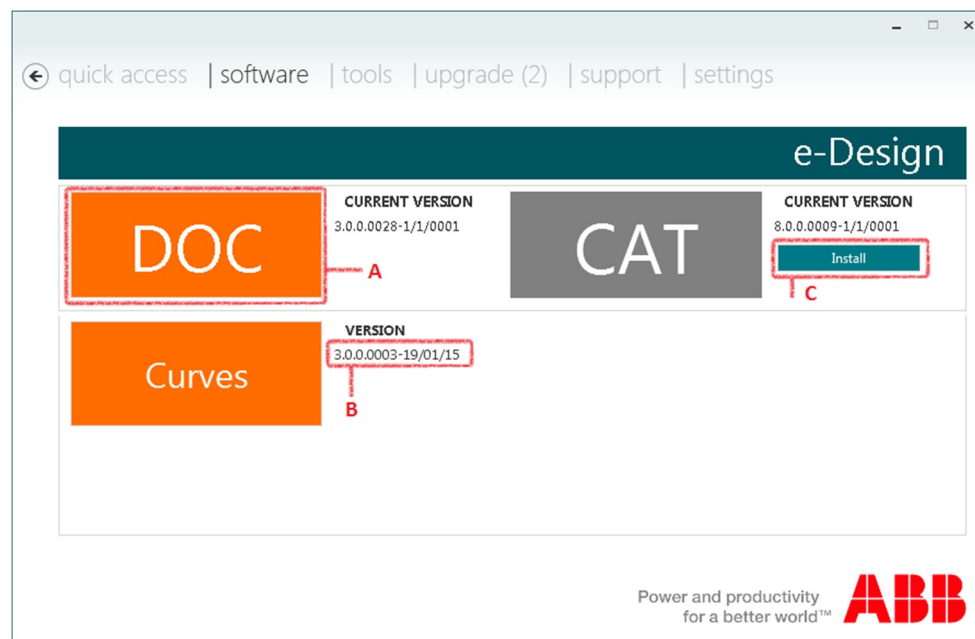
quick access | software | tools | upgrade (2) | support | settings

e-Design

DOC

CURRENT VERSION
3.0.0.0028-1/1/0001

A

CAT

CURRENT VERSION
8.0.0.0009-1/1/0001

Install

C

Curves

VERSION
3.0.0.0003-19/01/15

B

Power and productivity for a better world™

ABB